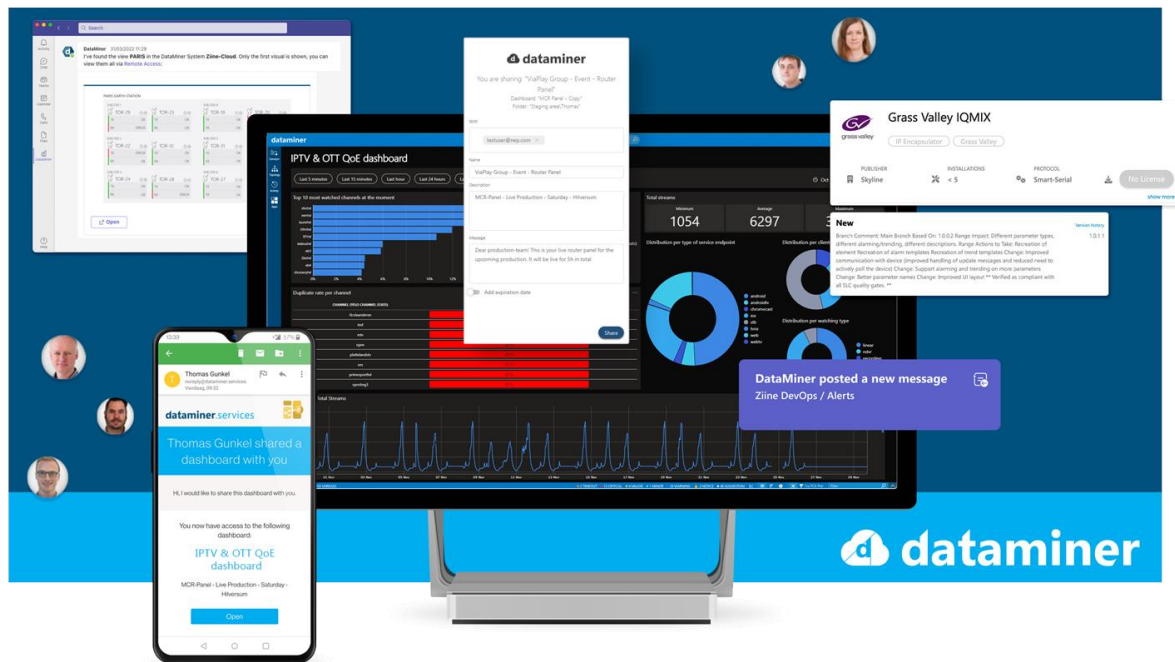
Search

DataMiner 31/03/2022 11:29
I've found the view PARIS in the DataMiner System Ziine-Cloud. Only the first visual is shown, you can view them all via Remote Access.

Open

dataminer

You are sharing "ViaPlay Group - Event - Router Panel"
Dashboard "MCR Panel - Copy"
Folder: "Staging area\Thomas"

testuser@mep.com

Name
ViaPlay Group - Event - Router Panel

Description
MCR-Panel - Live Production - Saturday - Hilversum

Message
Dear production-team! This is your live router panel for the upcoming production. It will be live for 5h in total

Add expiration date

Share

Grass Valley IQMIX
IP Encapsulator
Grass Valley
PUBLISHER
Skyline
INSTALLATIONS
< 5
PROTOCOL
Smart-Serial
No License
show more

New
Version history
1.0.1.1
Branch Comment: Main Branch Based On: 1.0.0.2 Range Impact: Different parameter types, different alarming/trending, different descriptions. Range Actions to Take: Recreation of element Recreation of alarm templates Recreation of trend templates Change: Improved communication with device (improved handling of update messages and reduced need to actively poll the device) Change: Support alarming and trending on more parameters Change: Better parameter names Change: Improved UI layout ** Verified as compliant with all SLC quality gates. **

dataminer

IPTV & OTT QoE dashboard

Last 5 minutes
Last 15 minutes
Last hour
Last 24 hours

Top 10 most watched channels at the moment

Total streams
Minimum
1054
Average
6297

Distribution per type of service endpoint

Distribution per watching type

Duplicate rate per channel

Total Streams

DataMiner posted a new message
Ziine DevOps / Alerts

Thomas Gunkel

dataminer.services

Thomas Gunkel shared a dashboard with you

Hi, I would like to share this dashboard with you.

You now have access to the following dashboard:

IPTV & OTT QoE dashboard

MCR-Panel - Live Production - Saturday - Hilversum

Open

dataminer